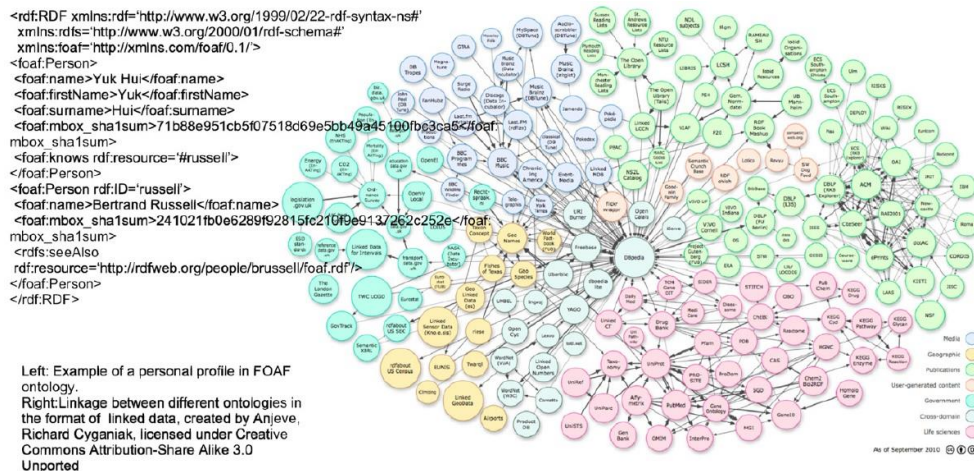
<rdf:RDF xmlns:rdf='http://www.w3.org/1999/02/22-rdf-syntax-ns#' xmlns:rdfs='http://www.w3.org/2000/01/rdf-schema#' xmlns:foaf='http://xmlns.com/foaf/0.1/'>
<foaf:Person>
<foaf:name>Yuk Hui</foaf:name>
<foaf:firstName>Yuk</foaf:firstName>
<foaf:surname>Hui</foaf:surname>
<foaf:mbox_sha1sum>71b88e951cb5f07518d69e5bb49a45100fbc3ca5</foaf:mbox_sha1sum>
<foaf:knows rdf:resource='#russell'>
</foaf:Person>
<foaf:Person rdf:ID='russell'>
<foaf:name>Bertrand Russell</foaf:name>
<foaf:mbox_sha1sum>241021b0e6289f92815fc210f9e9137262c252e</foaf:mbox_sha1sum>
<rdfs:seeAlso rdf:resource='http://rdfweb.org/people/brussell/foaf.rdf'/>
</foaf:Person>
</rdf:RDF>

Left: Example of a personal profile in FOAF ontology.
Right:Linkage between different ontologies in the format of linked data, created by Anjeve, Richard Cyganiak, licensed under Creative Commons Attribution-Share Alike 3.0 Unported

DBpedia

Media
Geographic
Publications
User-generated content
Government
Cross-domain
Life sciences

As of September 2010